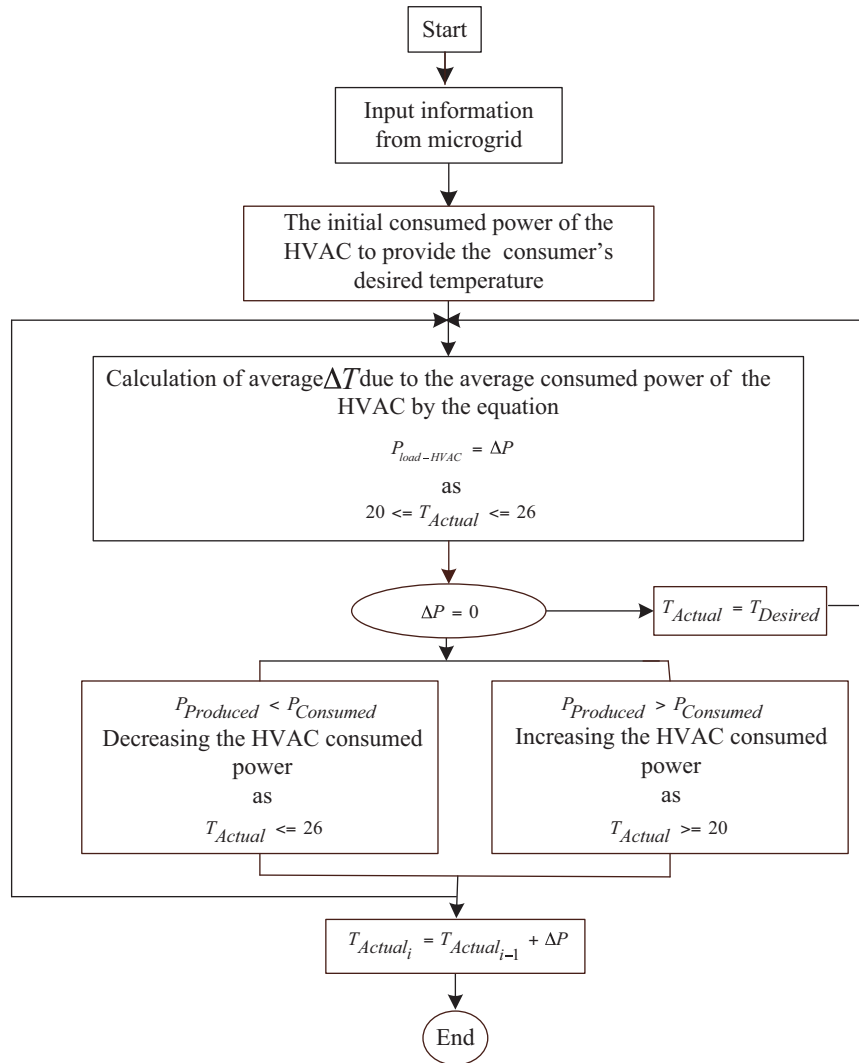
Start

Input information from microgrid

The initial consumed power of the HVAC to provide the consumer's desired temperature

Calculation of average $\Delta T$ due to the average consumed power of the HVAC by the equation

$P_{load-HVAC} = \Delta P$

as

$20 <= T_{Actual} <= 26$

$\Delta P = 0$

$T_{Actual} = T_{Desired}$

$P_{Produced} < P_{Consumed}$
Decreasing the HVAC consumed power
as
$T_{Actual} <= 26$

$P_{Produced} > P_{Consumed}$
Increasing the HVAC consumed power
as
$T_{Actual} >= 20$

$T_{Actual_i} = T_{Actual_{i-1}} + \Delta P$

End